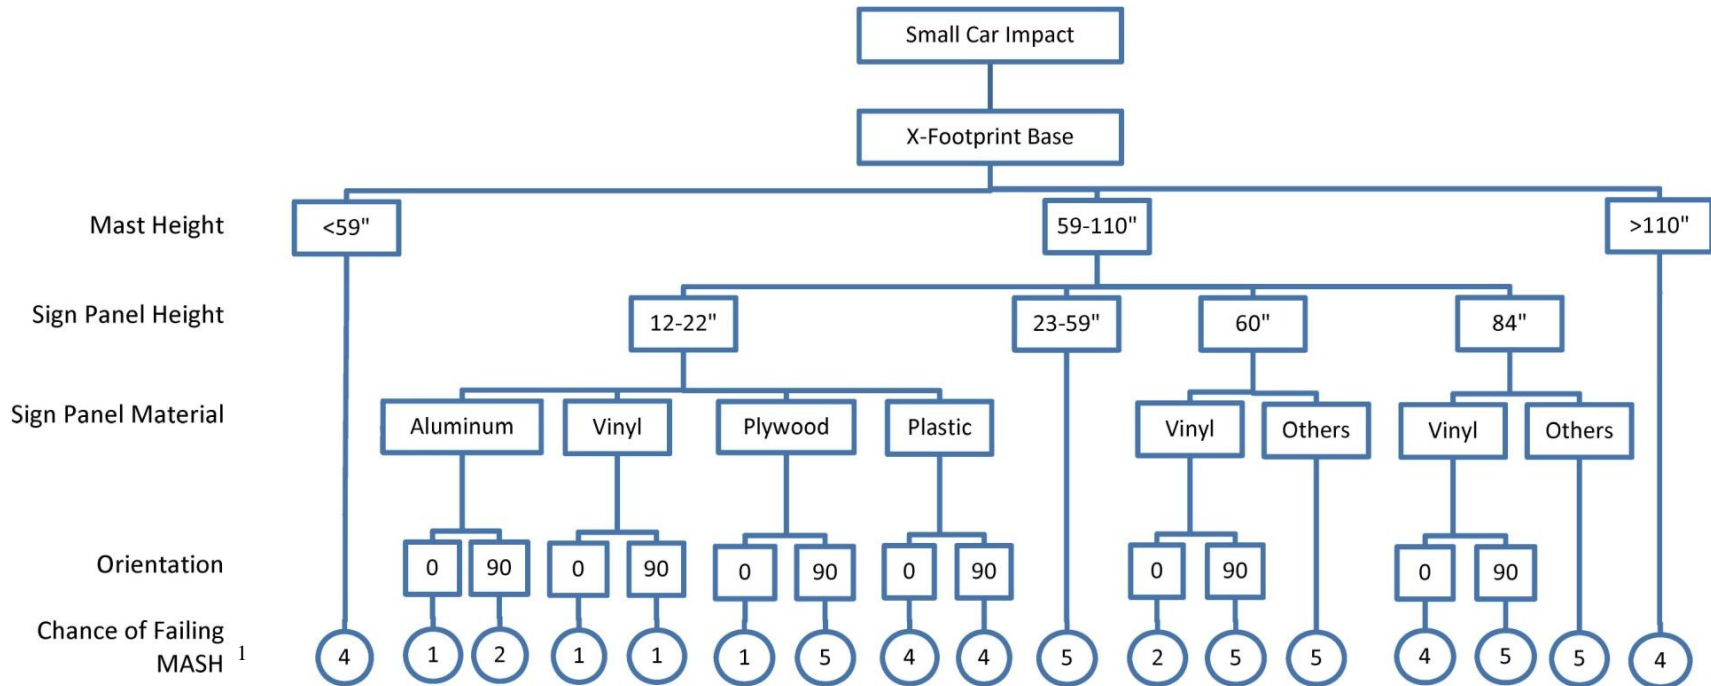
Small Car Impact

X-Footprint Base

Mast Height
<59"
59-110"
>110"

Sign Panel Height
12-22"
23-59"
60"
84"

Sign Panel Material
Aluminum
Vinyl
Plywood
Plastic
Vinyl
Others
Vinyl
Others

Orientation
0 90 0 90 0 90 0 90 0 90 0 90

Chance of Failing MASH $^1$
4 1 2 1 1 1 5 4 4 5 2 5 5 4 5 5 4